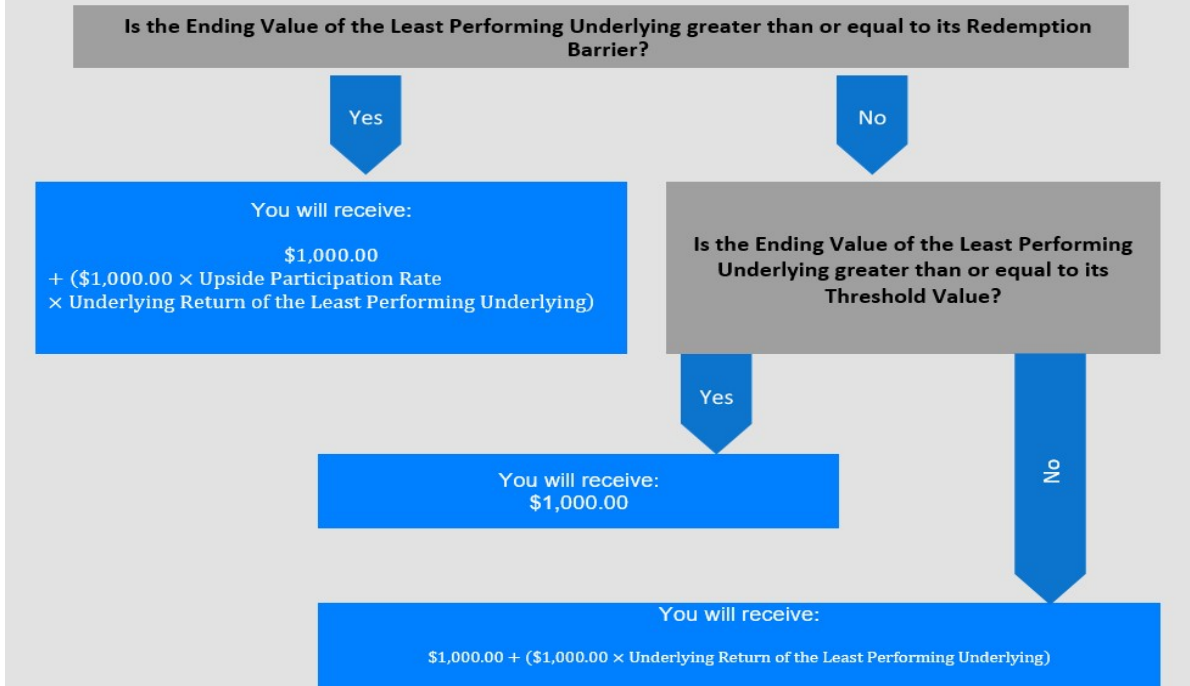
Is the Ending Value of the Least Performing Underlying greater than or equal to its Redemption Barrier?

Yes

No

You will receive:

\$1,000.00
+ (\$1,000.00 × Upside Participation Rate
× Underlying Return of the Least Performing Underlying)

Is the Ending Value of the Least Performing Underlying greater than or equal to its Threshold Value?

Yes

You will receive:
\$1,000.00

No

You will receive:

\$1,000.00 + (\$1,000.00 × Underlying Return of the Least Performing Underlying)